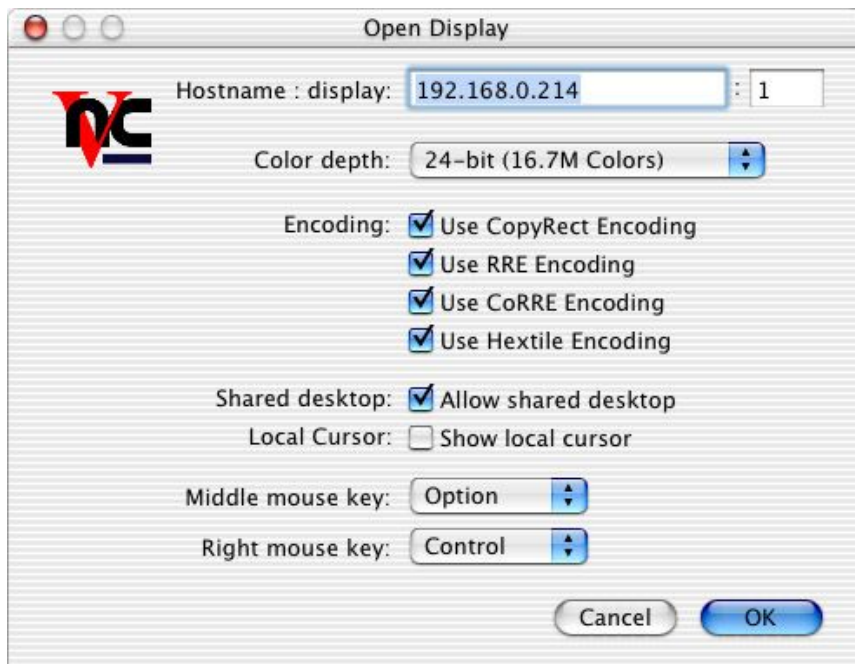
Open Display

VNC

Hostname : display: 192.168.0.214 : 1

Color depth: 24-bit (16.7M Colors)

Encoding: Use CopyRect Encoding
Use RRE Encoding
Use CoRRE Encoding
Use Hextile Encoding

Shared desktop: Allow shared desktop
Local Cursor: Show local cursor

Middle mouse key: Option
Right mouse key: Control

Cancel OK